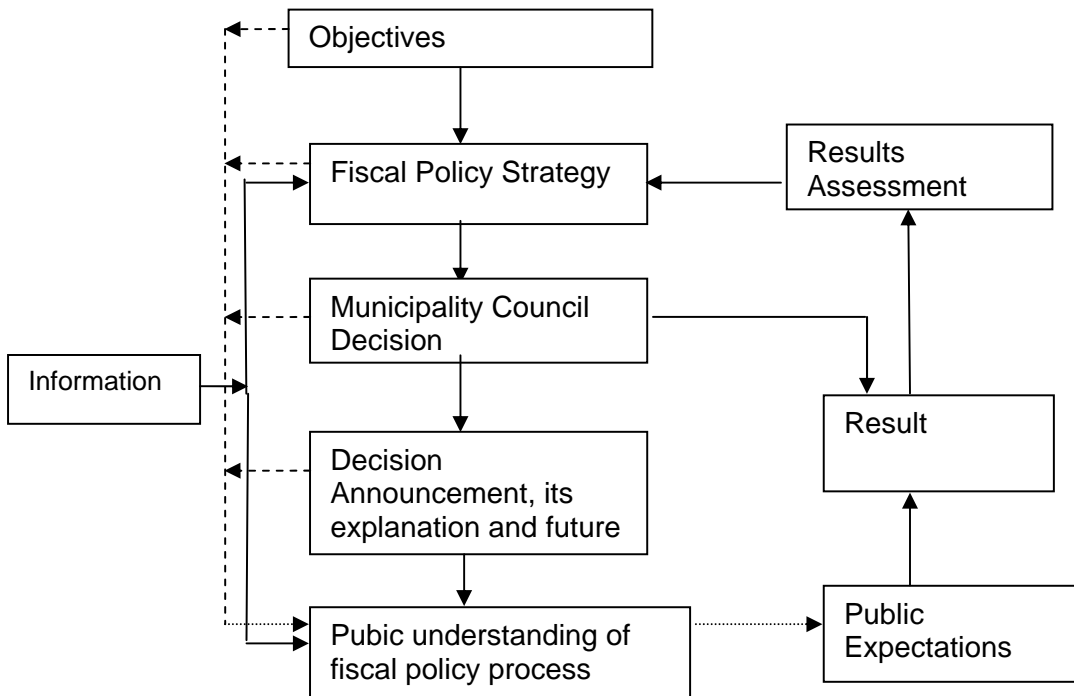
Objectives

Fiscal Policy Strategy

Results Assessment

Municipality Council Decision

Information

Result

Decision Announcement, its explanation and future

Pubic understanding of fiscal policy process

Public Expectations